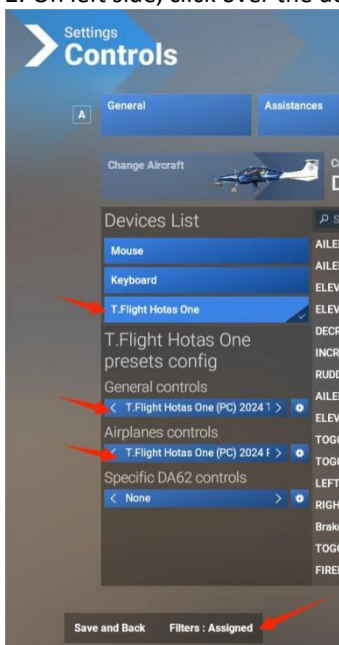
2. On left side, click over the a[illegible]

Settings
Controls

A

General

Assistances

Change Aircraft

C
D

Devices List

Mouse

Keyboard

T.Flight Hotas One

T.Flight Hotas One presets config

General controls

< T.Flight Hotas One (PC) 2024 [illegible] >

Airplanes controls

< T.Flight Hotas One (PC) 2024 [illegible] >

Specific DA62 controls

< None >

S

AILE
AILE
ELEV
ELEV
DECR
INCR
RUDD
AILE
ELEV
TOGG
TOGG
LEFT
RIGH
Brake
TOGG
FIRE

Save and Back

Filters : Assigned